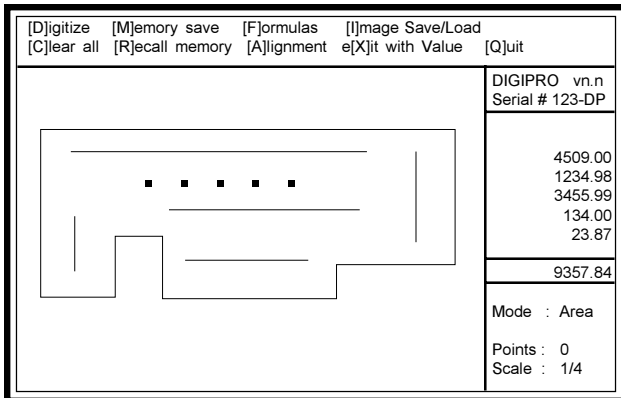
[D]igitize [M]emory save [F]ormulas [I]mage Save/Load
[C]lear all [R]ecall memory [A]lignment e[X]it with Value [Q]uit

DIGIPRO vn.n
Serial # 123-DP

4509.00
1234.98
3455.99
134.00
23.87

9357.84

Mode : Area

Points : 0
Scale : 1/4